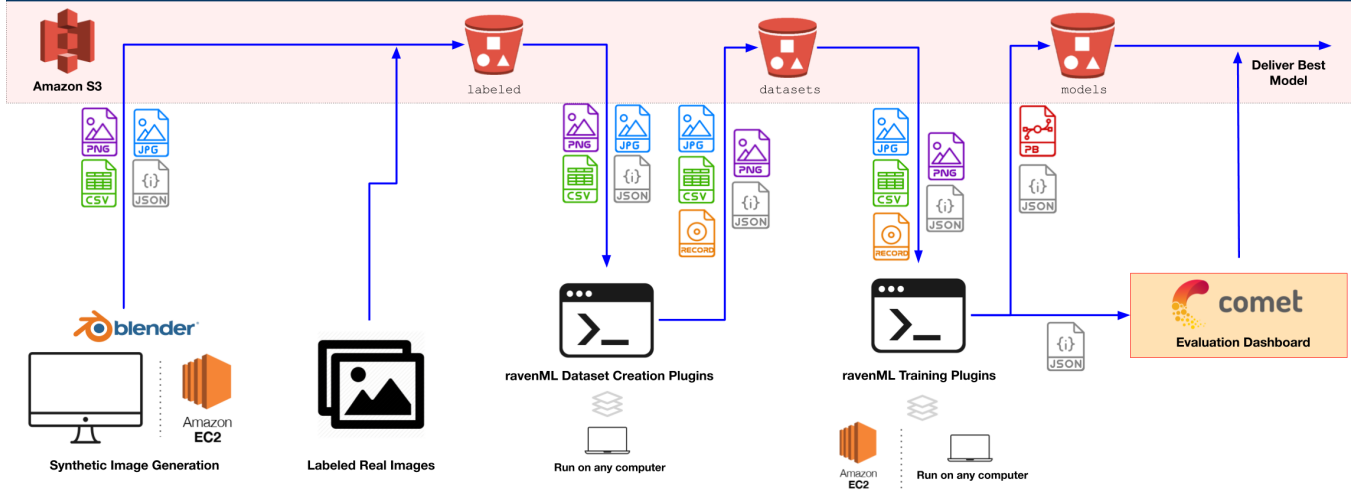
Amazon S3

labeled

datasets

models

Deliver Best Model

PNG
JPG
CSV
{i} JSON

PNG
JPG
CSV
{i} JSON

JPG
CSV
RECORD
PNG
{i} JSON

JPG
CSV
RECORD
PNG
{i} JSON

PB
{i} JSON

blender

Amazon EC2

Synthetic Image Generation

Labeled Real Images

ravenML Dataset Creation Plugins

Run on any computer

ravenML Training Plugins

Amazon EC2

Run on any computer

{i} JSON

comet

Evaluation Dashboard